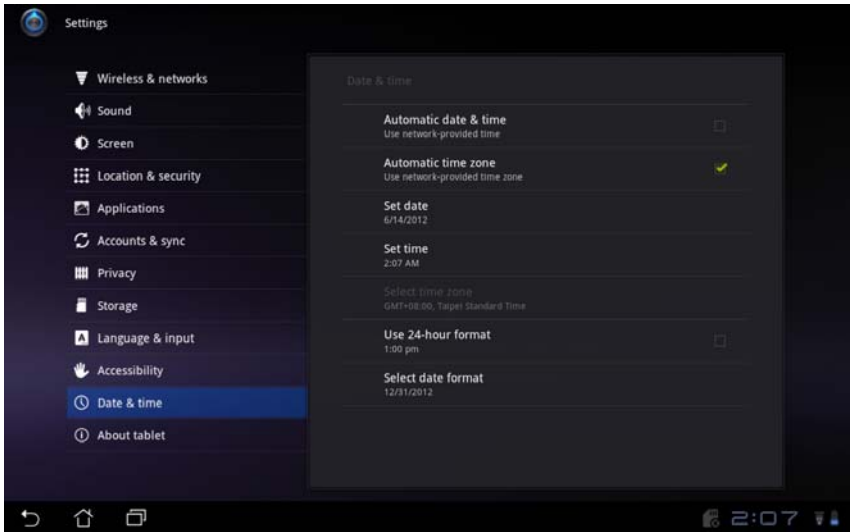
Settings

Wireless & networks

Sound

Screen

Location & security

Applications

Accounts & sync

Privacy

Storage

Language & input

Accessibility

Date & time

About tablet

Date & time

Automatic date & time
Use network-provided time

Automatic time zone
Use network-provided time zone

Set date
6/14/2012

Set time
2:07 AM

Select time zone
GMT+08:00, Taipei Standard Time

Use 24-hour format
1:00 pm

Select date format
12/31/2012

2:07